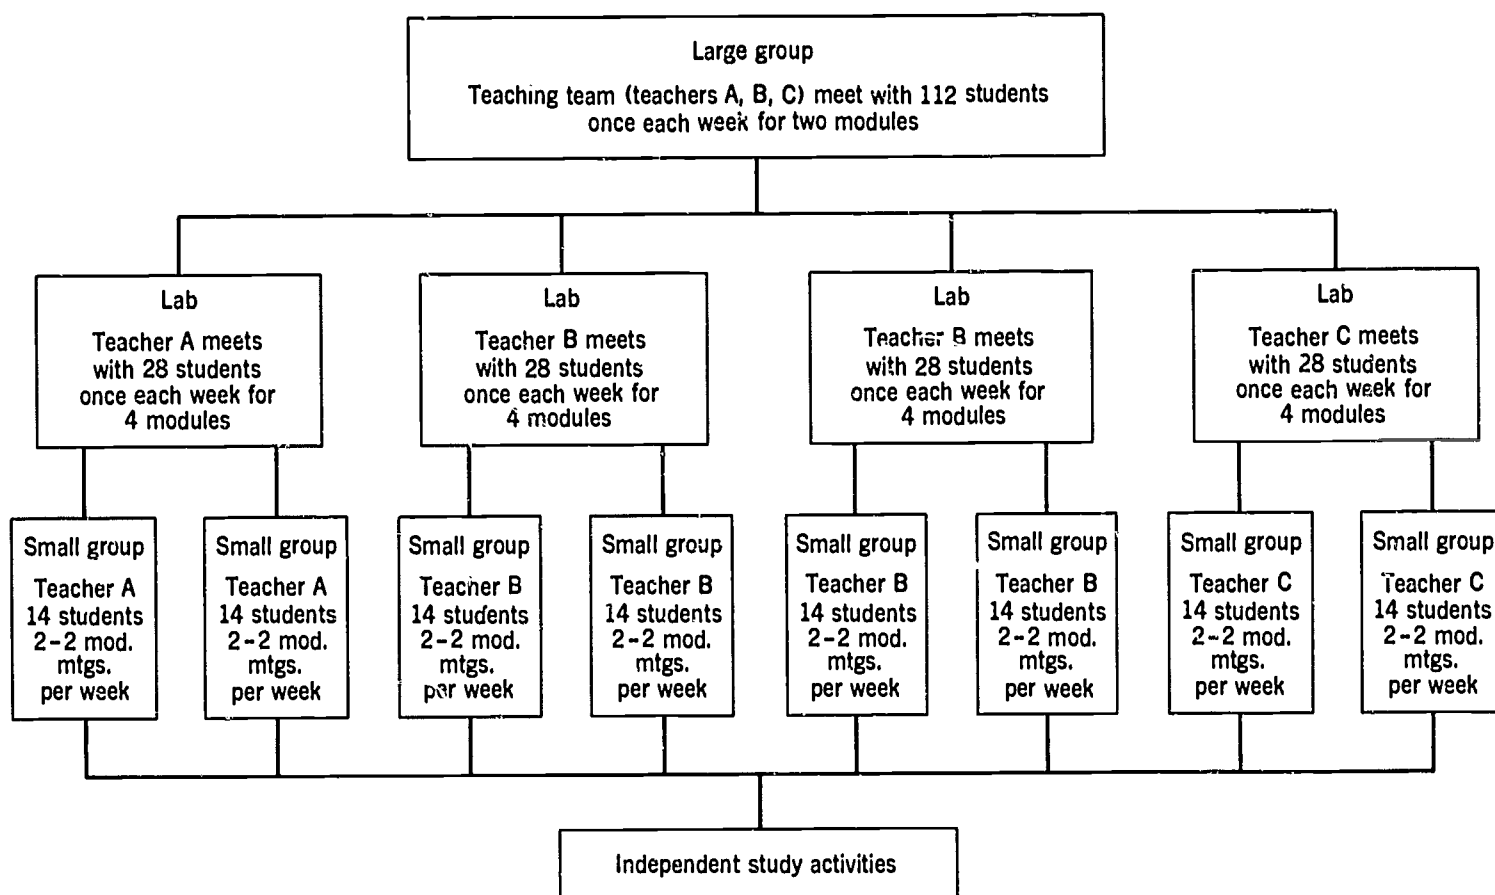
Large group

Teaching team (teachers A, B, C) meet with 112 students once each week for two modules

Lab

Teacher A meets with 28 students once each week for 4 modules

Lab

Teacher B meets with 28 students once each week for 4 modules

Lab

Teacher B meets with 28 students once each week for 4 modules

Lab

Teacher C meets with 28 students once each week for 4 modules

Small group

Teacher A 14 students 2-2 mod. mtgs. per week

Small group

Teacher A 14 students 2-2 mod. mtgs. per week

Small group

Teacher B 14 students 2-2 mod. mtgs. per week

Small group

Teacher B 14 students 2-2 mod. mtgs. per week

Small group

Teacher B 14 students 2-2 mod. mtgs. per week

Small group

Teacher B 14 students 2-2 mod. mtgs. per week

Small group

Teacher C 14 students 2-2 mod. mtgs. per week

Small group

Teacher C 14 students 2-2 mod. mtgs. per week

Independent study activities